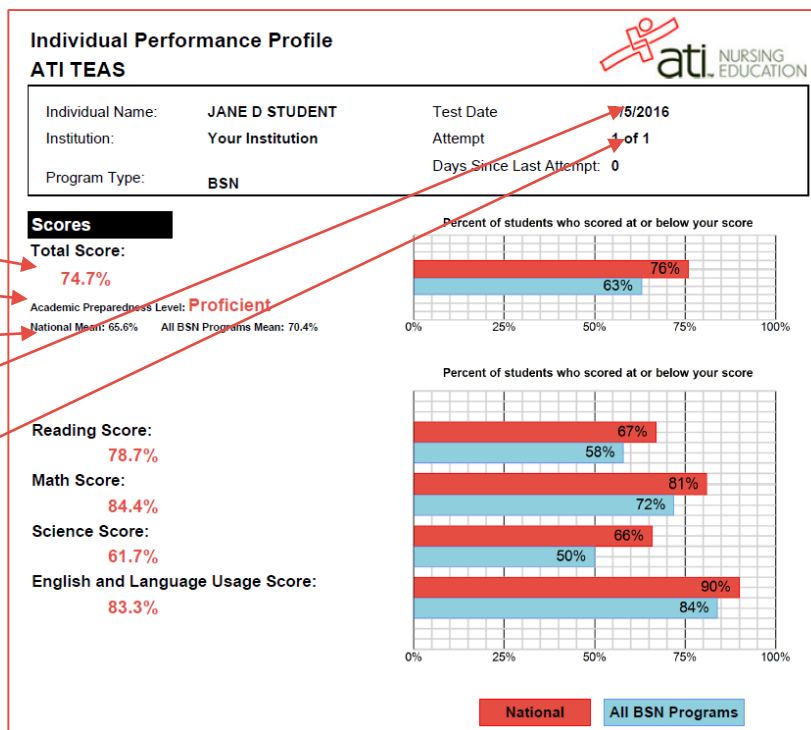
Individual Performance Profile
ATI TEAS

ati NURSING EDUCATION

| | | | |
|---|---|---|---|
| Individual Name: | JANE D STUDENT | Test Date | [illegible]/5/2016 |
| Institution: | Your Institution | Attempt | 1 of 1 |
| Program Type: | BSN | Days Since Last Attempt: | 0 |

Scores
Total Score:
74.7%
Academic Preparedness Level: Proficient
National Mean: 65.6% All BSN Programs Mean: 70.4%

Percent of students who scored at or below your score
76%
63%
0% 25% 50% 75% 100%

Percent of students who scored at or below your score

Reading Score:
78.7%
67%
58%

Math Score:
84.4%
81%
72%

Science Score:
61.7%
66%
50%

English and Language Usage Score:
83.3%
90%
84%

0% 25% 50% 75% 100%

National All BSN Programs